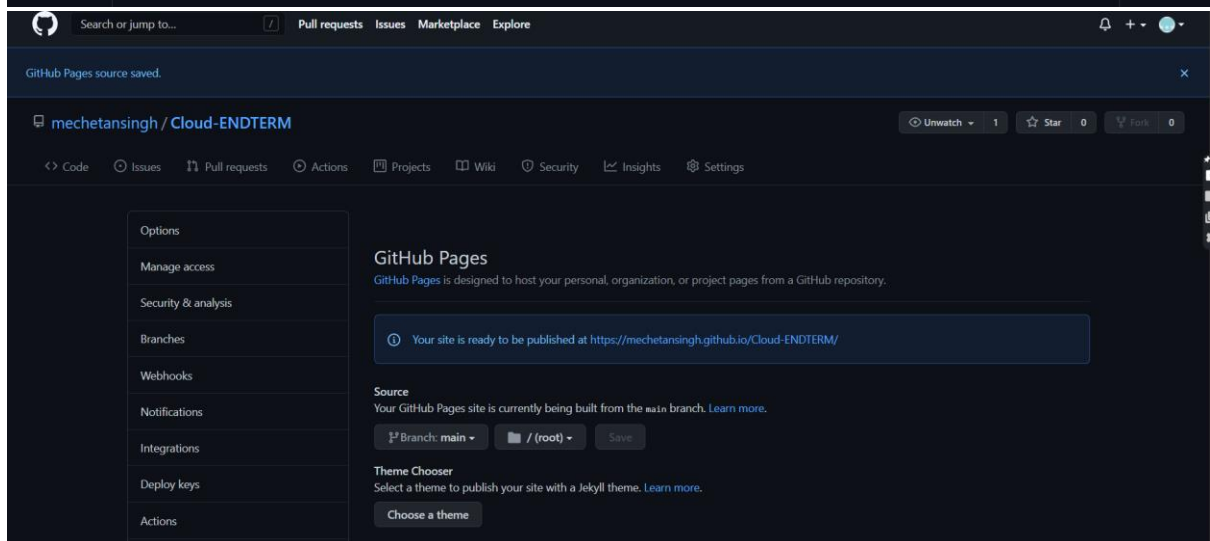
Search or jump to... / Pull requests Issues Marketplace Explore

GitHub Pages source saved. ×

mechetansingh / Cloud-ENDTERM

Unwatch 1 Star 0 Fork 0

Code Issues Pull requests Actions Projects Wiki Security Insights Settings

Options
Manage access
Security & analysis
Branches
Webhooks
Notifications
Integrations
Deploy keys
Actions

GitHub Pages
GitHub Pages is designed to host your personal, organization, or project pages from a GitHub repository.

Your site is ready to be published at https://mechetansingh.github.io/Cloud-ENDTERM/

Source
Your GitHub Pages site is currently being built from the main branch. Learn more.

Branch: main / (root) Save

Theme Chooser
Select a theme to publish your site with a Jekyll theme. Learn more.

Choose a theme